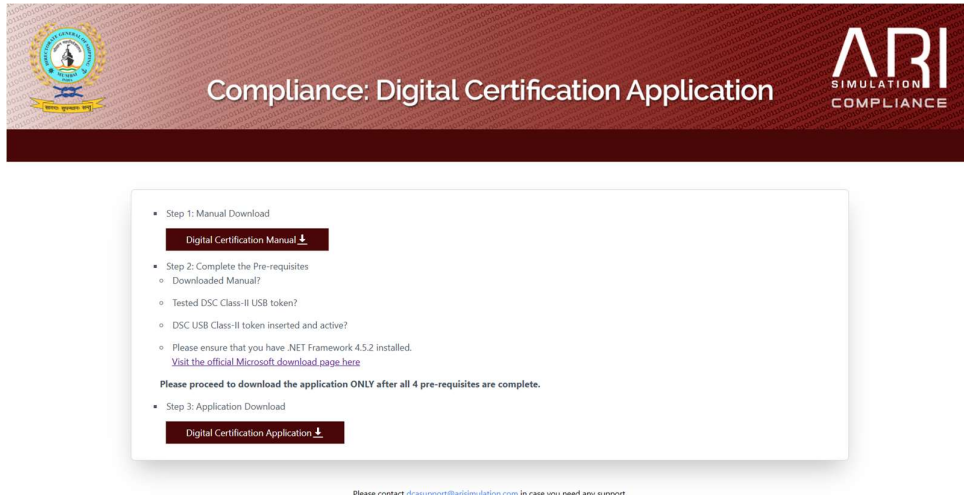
Compliance: Digital Certification Application

ARI SIMULATION COMPLIANCE

Step 1: Manual Download

Digital Certification Manual

Step 2: Complete the Pre-requisites

Downloaded Manual?

Tested DSC Class-II USB token?

DSC USB Class-II token inserted and active?

Please ensure that you have .NET Framework 4.5.2 installed.
Visit the official Microsoft download page here

Please proceed to download the application ONLY after all 4 pre-requisites are complete.

Step 3: Application Download

Digital Certification Application

Please contact dcasupport@arisimulation.com in case you need any support